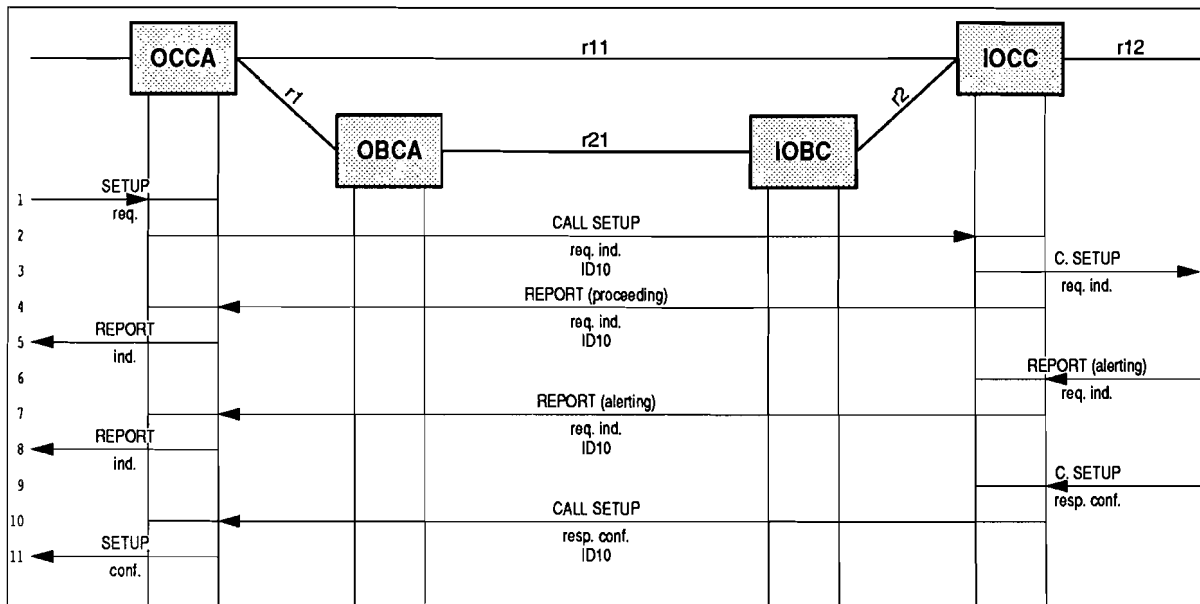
OCCA
r11
IOCC
r12
r1
r2
OBCA
r21
IOBC

1
SETUP
req.

2
CALL SETUP
req. ind.
ID10

3
C. SETUP
req. ind.

4
REPORT (proceeding)
req. ind.
ID10

5
REPORT
ind.

6
REPORT (alerting)
req. ind.

7
REPORT (alerting)
req. ind.
ID10

8
REPORT
ind.

9
C. SETUP
resp. conf.

10
CALL SETUP
resp. conf.
ID10

11
SETUP
conf.